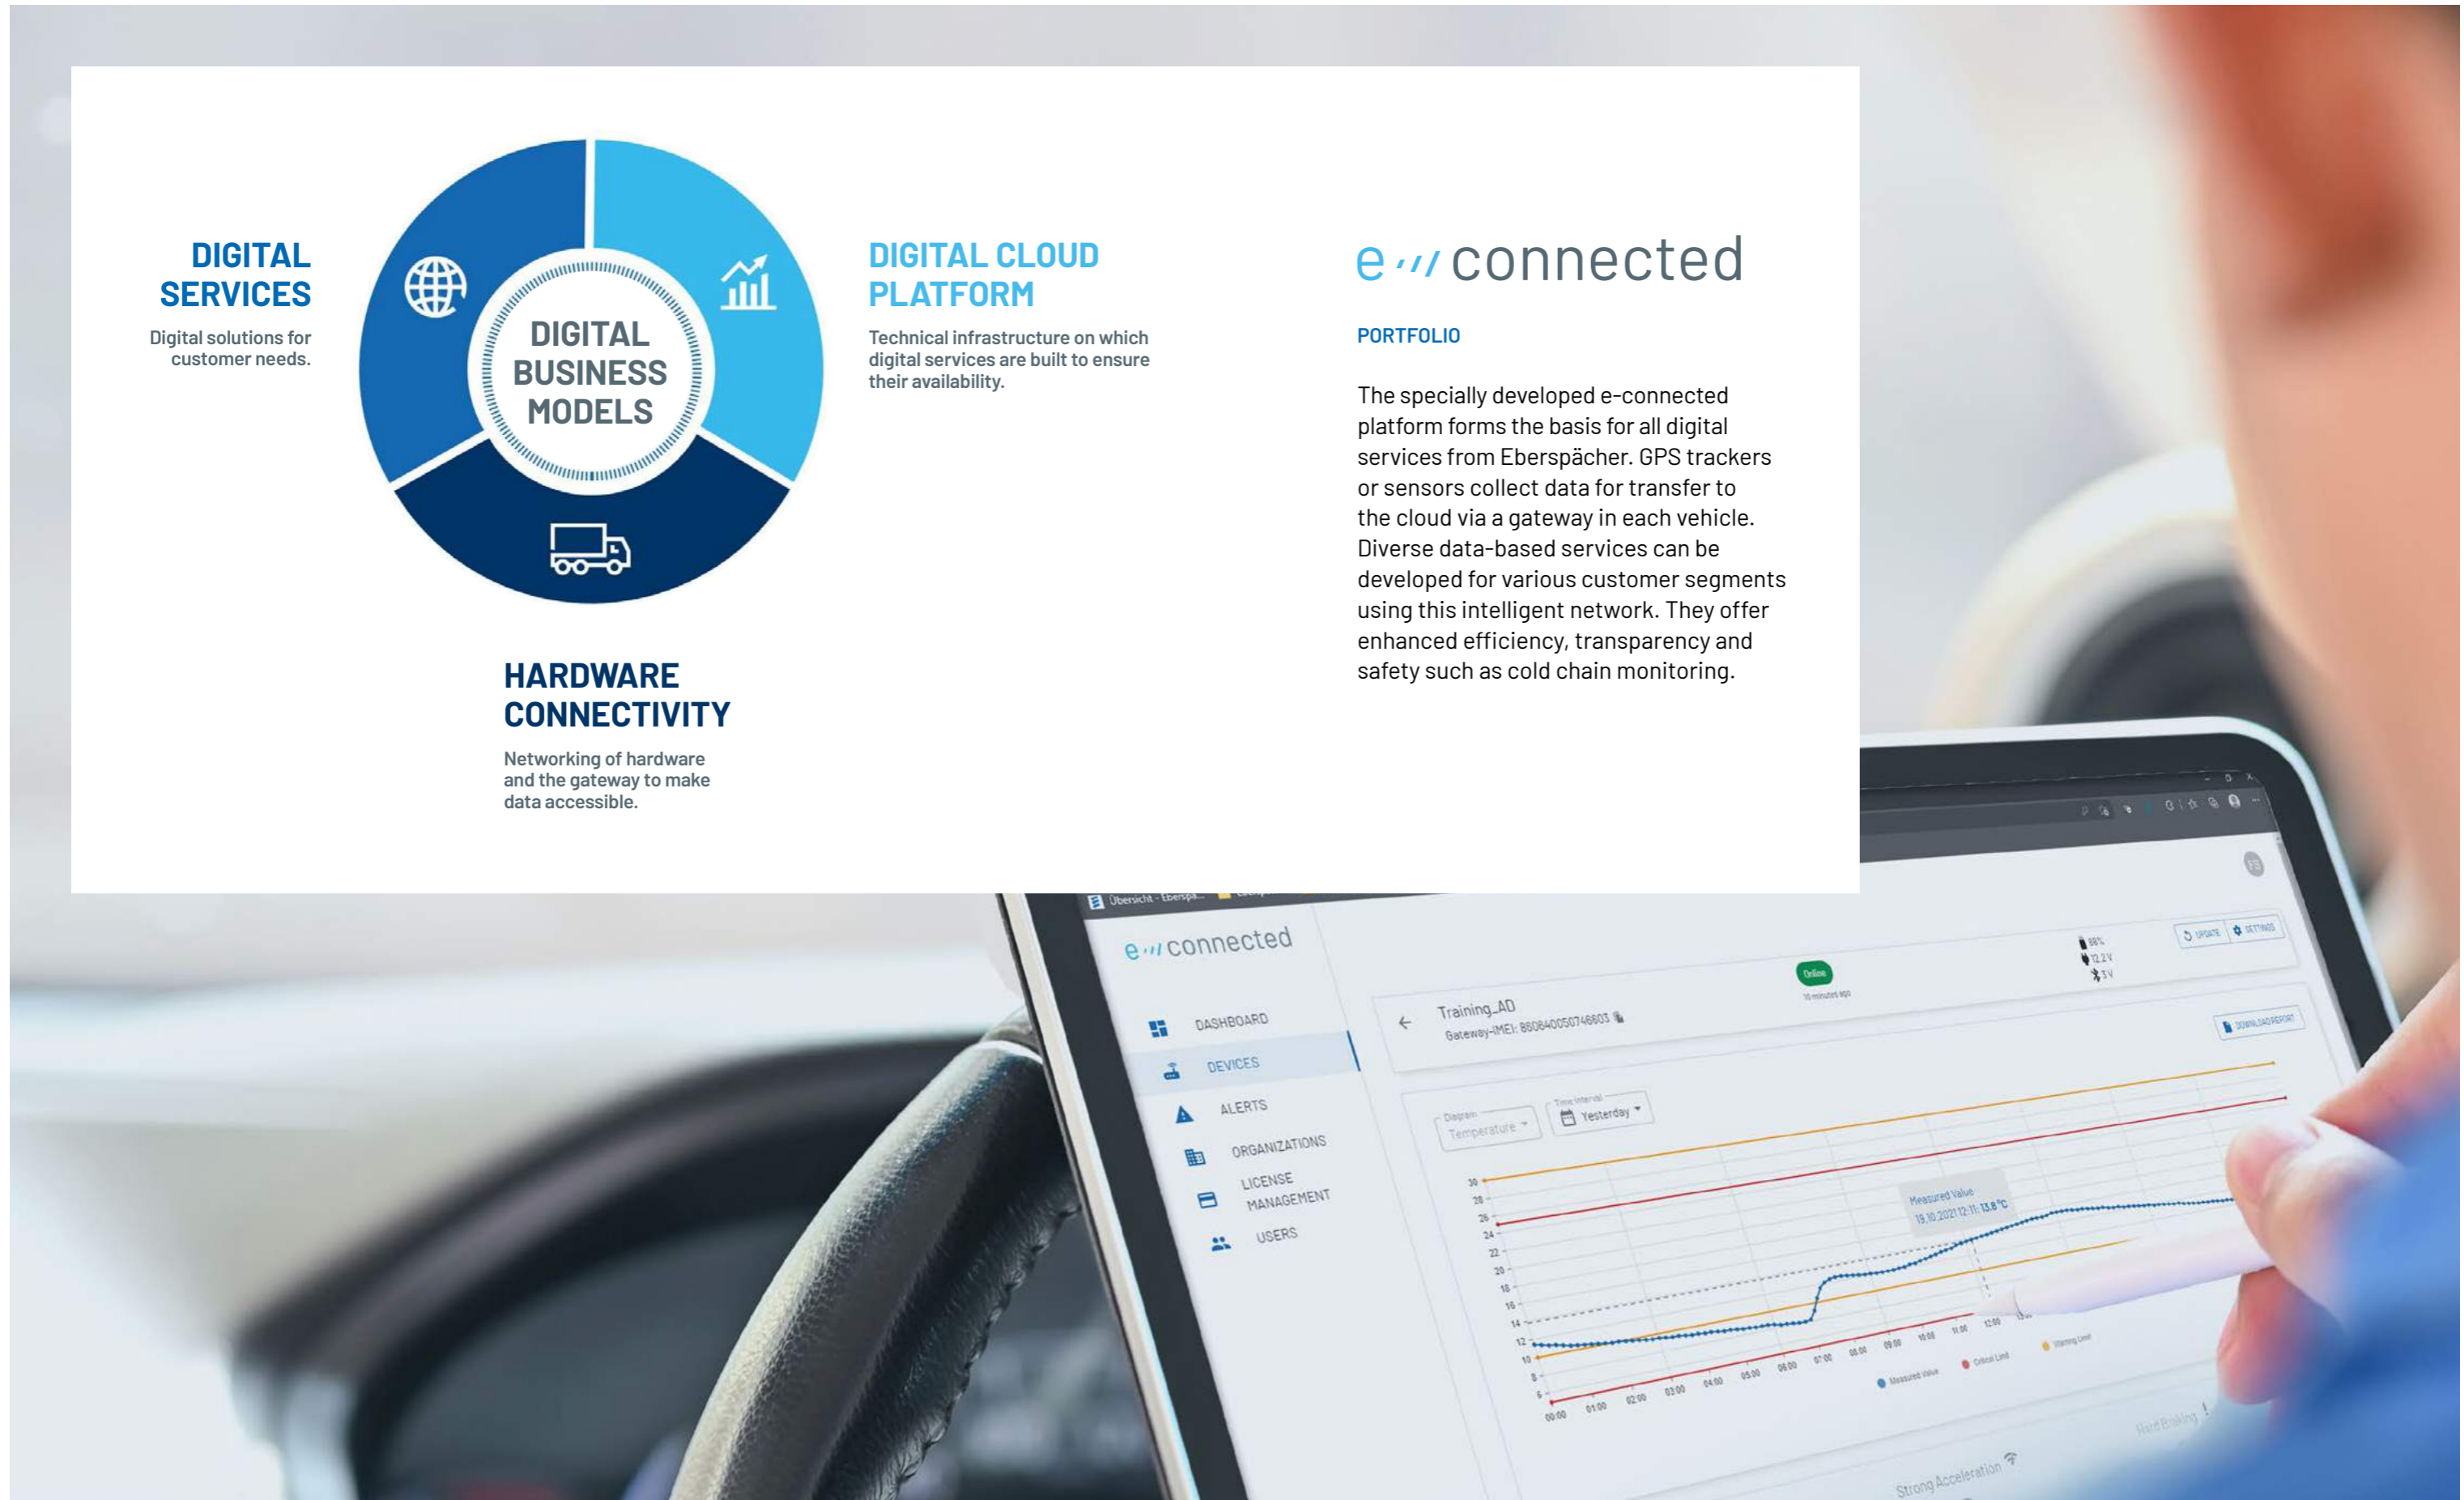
DIGITAL SERVICES

Digital solutions for customer needs.

DIGITAL BUSINESS MODELS

DIGITAL CLOUD PLATFORM

Technical infrastructure on which digital services are built to ensure their availability.

HARDWARE CONNECTIVITY

Networking of hardware and the gateway to make data accessible.

e connected

PORTFOLIO

The specially developed e-connected platform forms the basis for all digital services from Eberspächer. GPS trackers or sensors collect data for transfer to the cloud via a gateway in each vehicle. Diverse data-based services can be developed for various customer segments using this intelligent network. They offer enhanced efficiency, transparency and safety such as cold chain monitoring.

e connected

DASHBOARD
DEVICES
ALERTS
ORGANIZATIONS
LICENSE MANAGEMENT
USERS

Training_AD
Gateway-IMEI: 860840050746603

Online

Temperature
Yesterday

Measured Value
19.10.2021 12:11: 13.8 °C

Measured Value
Critical Limit
Warning Limit

Strong Acceleration
Hard Braking